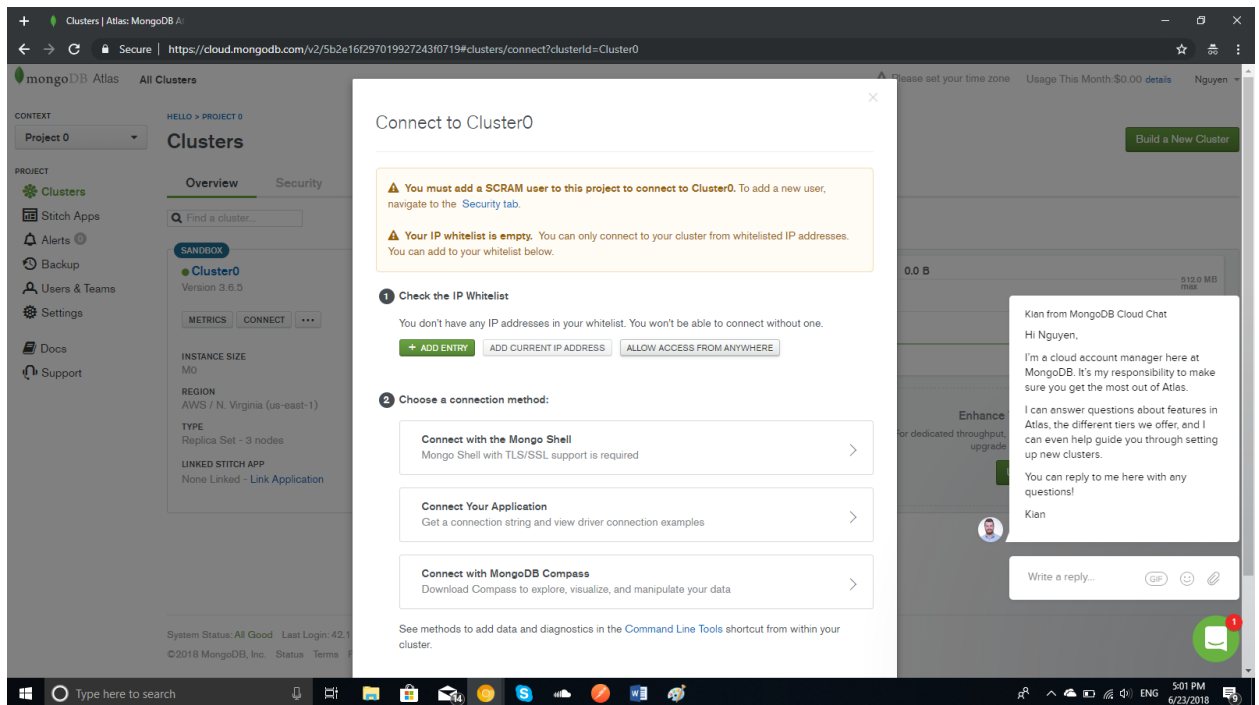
Clusters | Atlas: MongoDB A

Secure | https://cloud.mongodb.com/v2/5b2e16f297019927243f0719#clusters/connect?clusterId=Cluster0

mongoDB Atlas All Clusters

Please set your time zone Usage This Month:$0.00 details Nguyen

CONTEXT
Project 0

PROJECT
Clusters
Stitch Apps
Alerts 0
Backup
Users & Teams
Settings

Docs
Support

HELLO > PROJECT 0
Clusters

Overview Security

Find a cluster...

SANDBOX
Cluster0
Version 3.6.5

METRICS CONNECT ...

INSTANCE SIZE
M0

REGION
AWS / N. Virginia (us-east-1)

TYPE
Replica Set - 3 nodes

LINKED STITCH APP
None Linked - Link Application

System Status: All Good Last Login: 42.1
©2018 MongoDB, Inc. Status Terms

Build a New Cluster

0.0 B
512.0 MB max

Enhance
for dedicated throughput, upgrade

Connect to Cluster0

You must add a SCRAM user to this project to connect to Cluster0. To add a new user, navigate to the Security tab.

Your IP whitelist is empty. You can only connect to your cluster from whitelisted IP addresses. You can add to your whitelist below.

1 Check the IP Whitelist

You don't have any IP addresses in your whitelist. You won't be able to connect without one.

+ ADD ENTRY ADD CURRENT IP ADDRESS ALLOW ACCESS FROM ANYWHERE

2 Choose a connection method:

Connect with the Mongo Shell
Mongo Shell with TLS/SSL support is required

Connect Your Application
Get a connection string and view driver connection examples

Connect with MongoDB Compass
Download Compass to explore, visualize, and manipulate your data

See methods to add data and diagnostics in the Command Line Tools shortcut from within your cluster.

Kian from MongoDB Cloud Chat

Hi Nguyen,

I'm a cloud account manager here at MongoDB. It's my responsibility to make sure you get the most out of Atlas.

I can answer questions about features in Atlas, the different tiers we offer, and I can even help guide you through setting up new clusters.

You can reply to me here with any questions!

Kian

Write a reply...

1

Type here to search

ENG 5:01 PM 6/23/2018